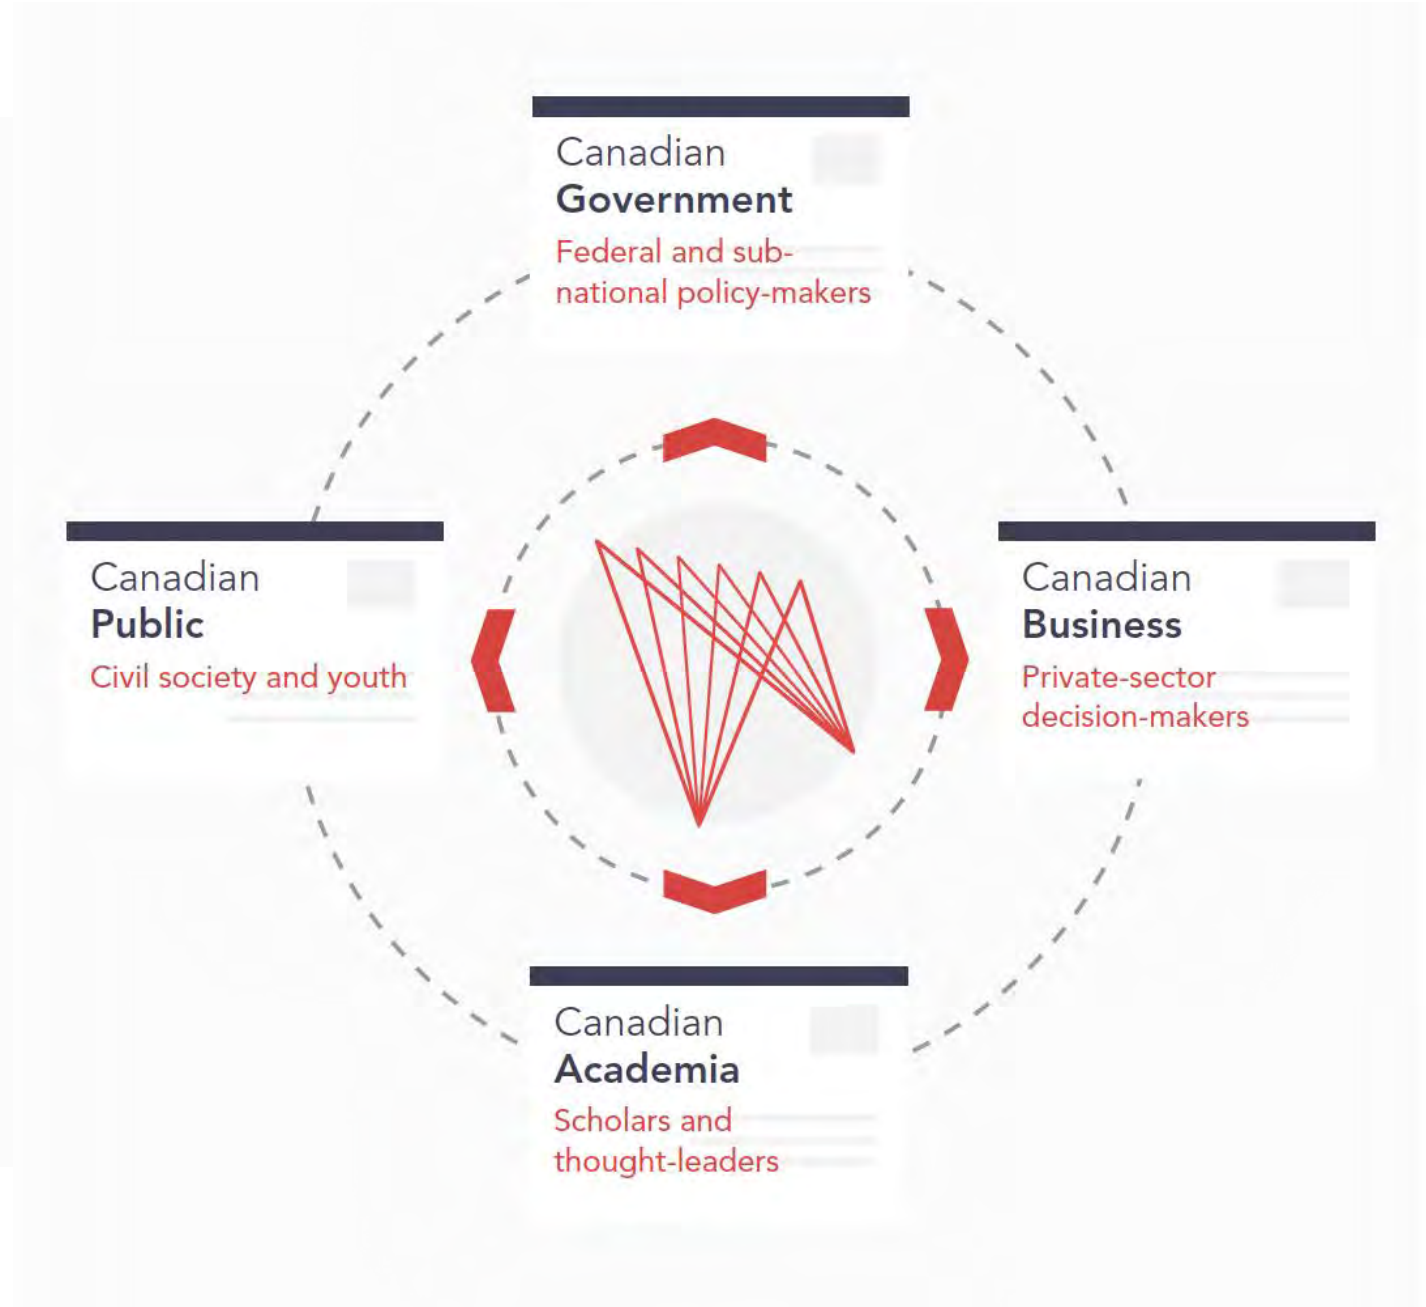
Canadian
**Government**
Federal and sub-national policy-makers

Canadian
**Public**
Civil society and youth

Canadian
**Business**
Private-sector decision-makers

Canadian
**Academia**
Scholars and thought-leaders